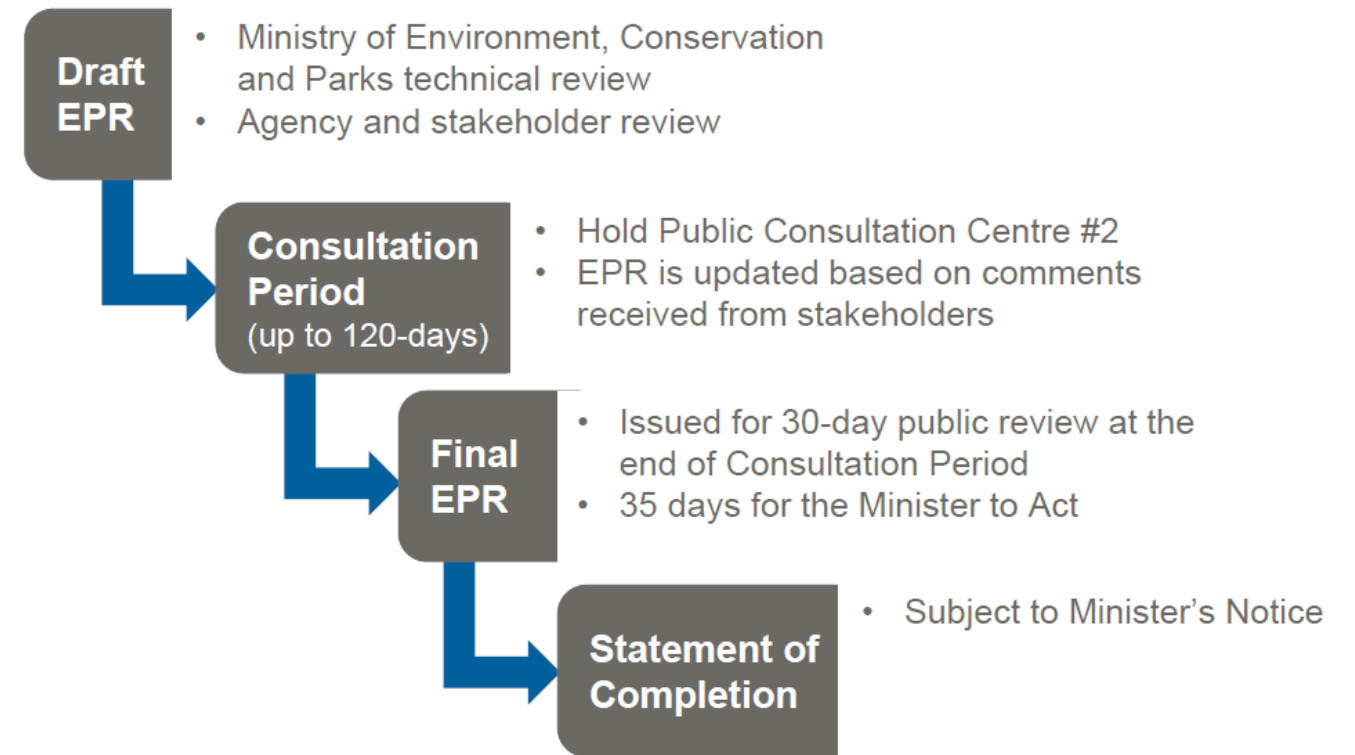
Draft EPR

- Ministry of Environment, Conservation and Parks technical review
- Agency and stakeholder review

Consultation Period (up to 120-days)

- Hold Public Consultation Centre #2
- EPR is updated based on comments received from stakeholders

Final EPR

- Issued for 30-day public review at the end of Consultation Period
- 35 days for the Minister to Act

Statement of Completion

- Subject to Minister's Notice